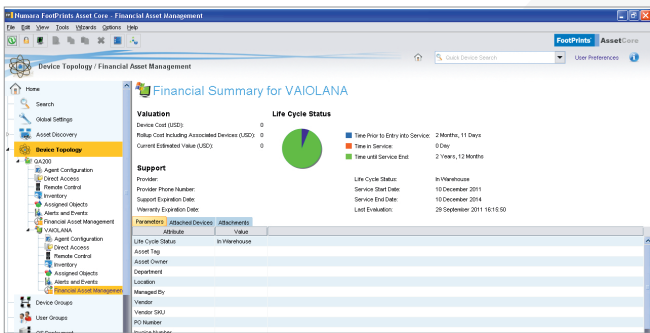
Numara FootPrints Asset Core - Financial Asset Management

File Edit View Tools Wizards Options Help

FootPrints AssetCore

Device Topology / Financial Asset Management

Quick Device Search

User Preferences

Home
Search
Global Settings
Asset Discovery
Device Topology
QA200
Agent Configuration
Direct Access
Remote Control
Inventory
Assigned Objects
Alerts and Events
Financial Asset Management
VAIOLANA
Agent Configuration
Direct Access
Remote Control
Inventory
Assigned Objects
Alerts and Events
Financial Asset Manageeen
Device Groups
User Groups

Financial Summary for VAIOLANA

Valuation
Device Cost (USD): 0
Rollup Cost Including Associated Devices (USD): 0
Current Estimated Value (USD): 0

Life Cycle Status

Time Prior to Entry into Service: 2 Months, 11 Days
Time in Service: 0 Day
Time until Service End: 2 Years, 12 Months

Support
Provider:
Provider Phone Number:
Support Expiration Date:
Warranty Expiration Date:

Life Cycle Status: In Warehouse
Service Start Date: 10 December 2011
Service End Date: 10 December 2014
Last Evaluation: 29 September 2011 16:15:50

Parameters | Attached Devices | Attachments

| Attribute | Value |
|---|---|
| Life Cycle Status | In Warehouse |
| Asset Tag | |
| Asset Owner | |
| Department | |
| Location | |
| Managed By | |
| Vendor | |
| Vendor SKU | |
| PO Number | |